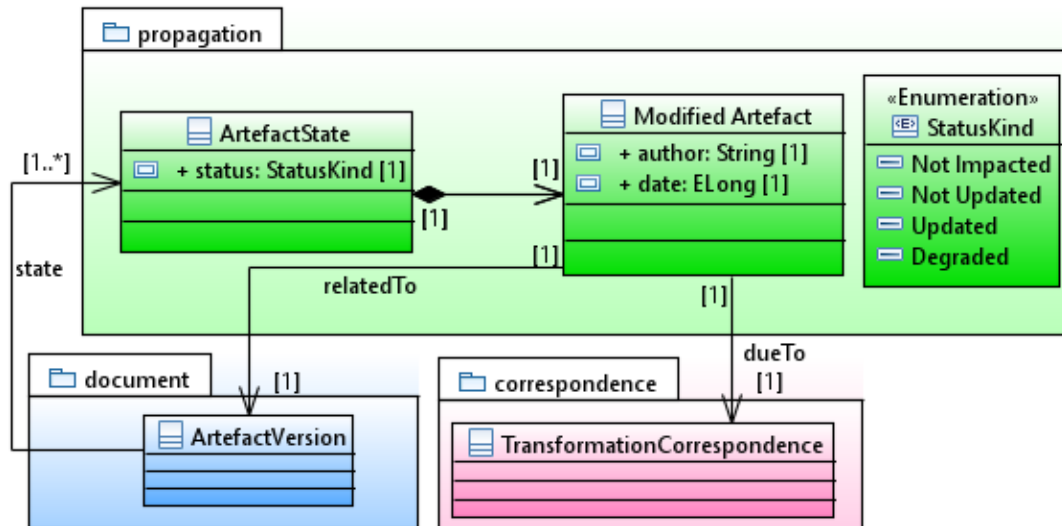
propagation

ArtefactState
+ status: StatusKind [1]

[1..*]
state

[1]
[1]

Modified Artefact
+ author: String [1]
+ date: ELong [1]

«Enumeration»
StatusKind
Not Impacted
Not Updated
Updated
Degraded

[1]
relatedTo
[1]
dueTo
[1]

document
[1]
ArtefactVersion

correspondence
TransformationCorrespondence